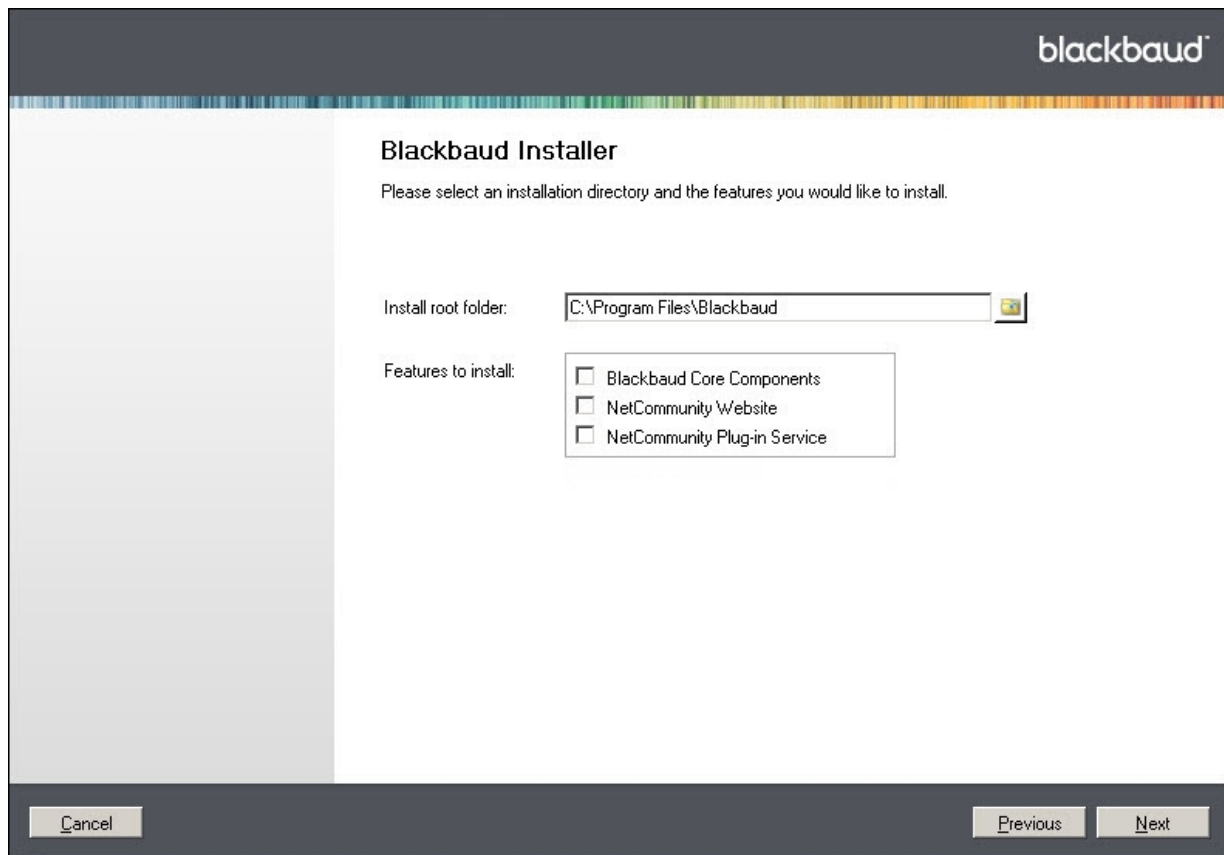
blackbaud

Blackbaud Installer

Please select an installation directory and the features you would like to install.

Install root folder: C:\Program Files\Blackbaud

Features to install:
Blackbaud Core Components
NetCommunity Website
NetCommunity Plug-in Service

Cancel

Previous

Next